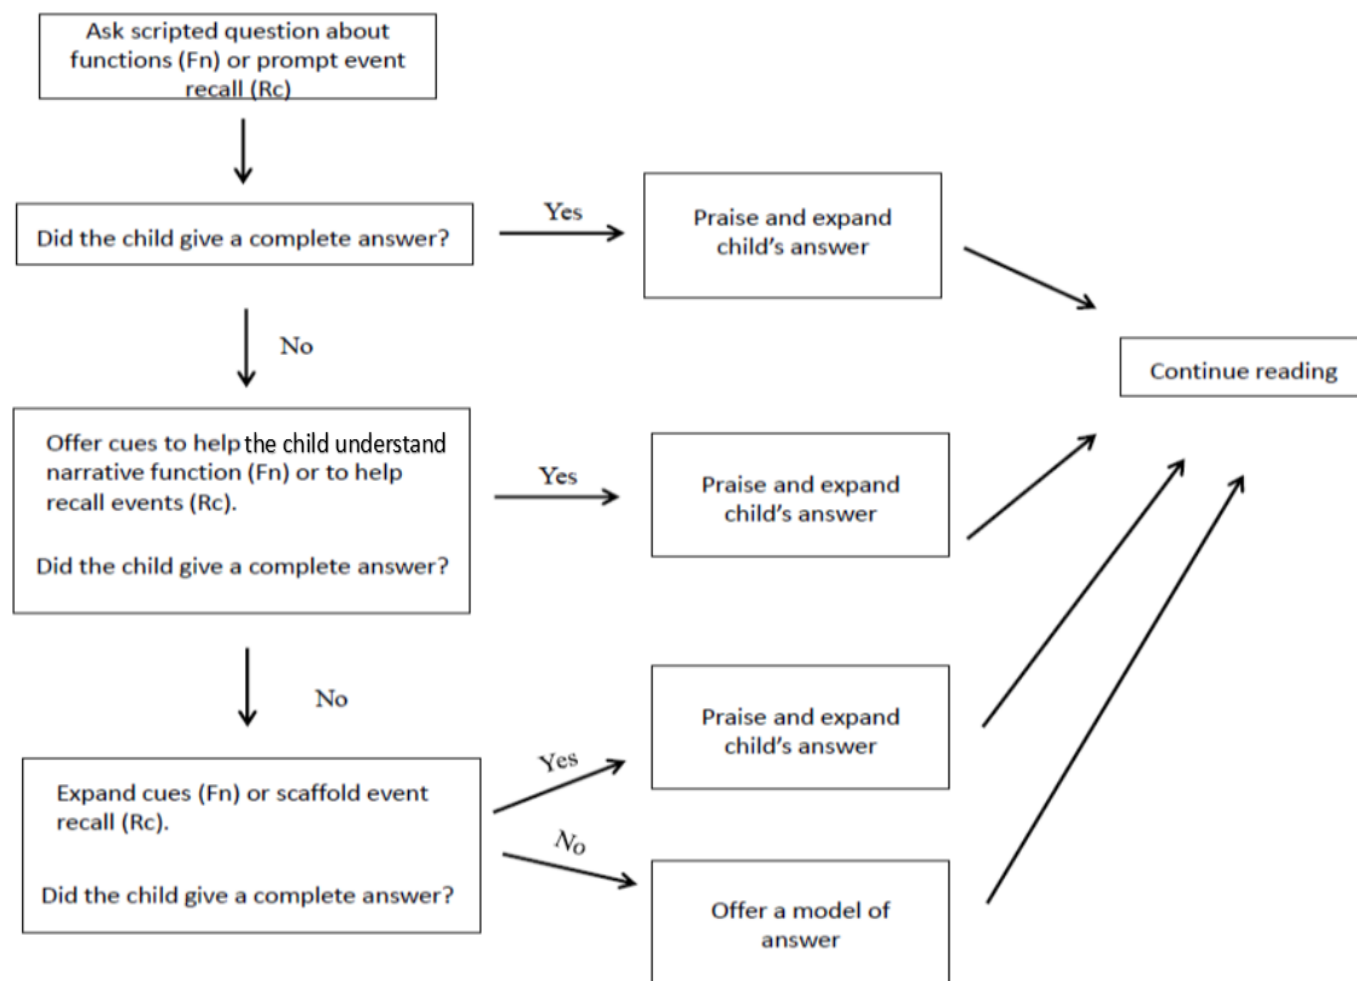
Ask scripted question about functions (Fn) or prompt event recall (Rc)

Did the child give a complete answer?

Yes

Praise and expand child's answer

No

Continue reading

Offer cues to help the child understand narrative function (Fn) or to help recall events (Rc).

Did the child give a complete answer?

Yes

Praise and expand child's answer

No

Praise and expand child's answer

Yes

Expand cues (Fn) or scaffold event recall (Rc).

Did the child give a complete answer?

No

Offer a model of answer